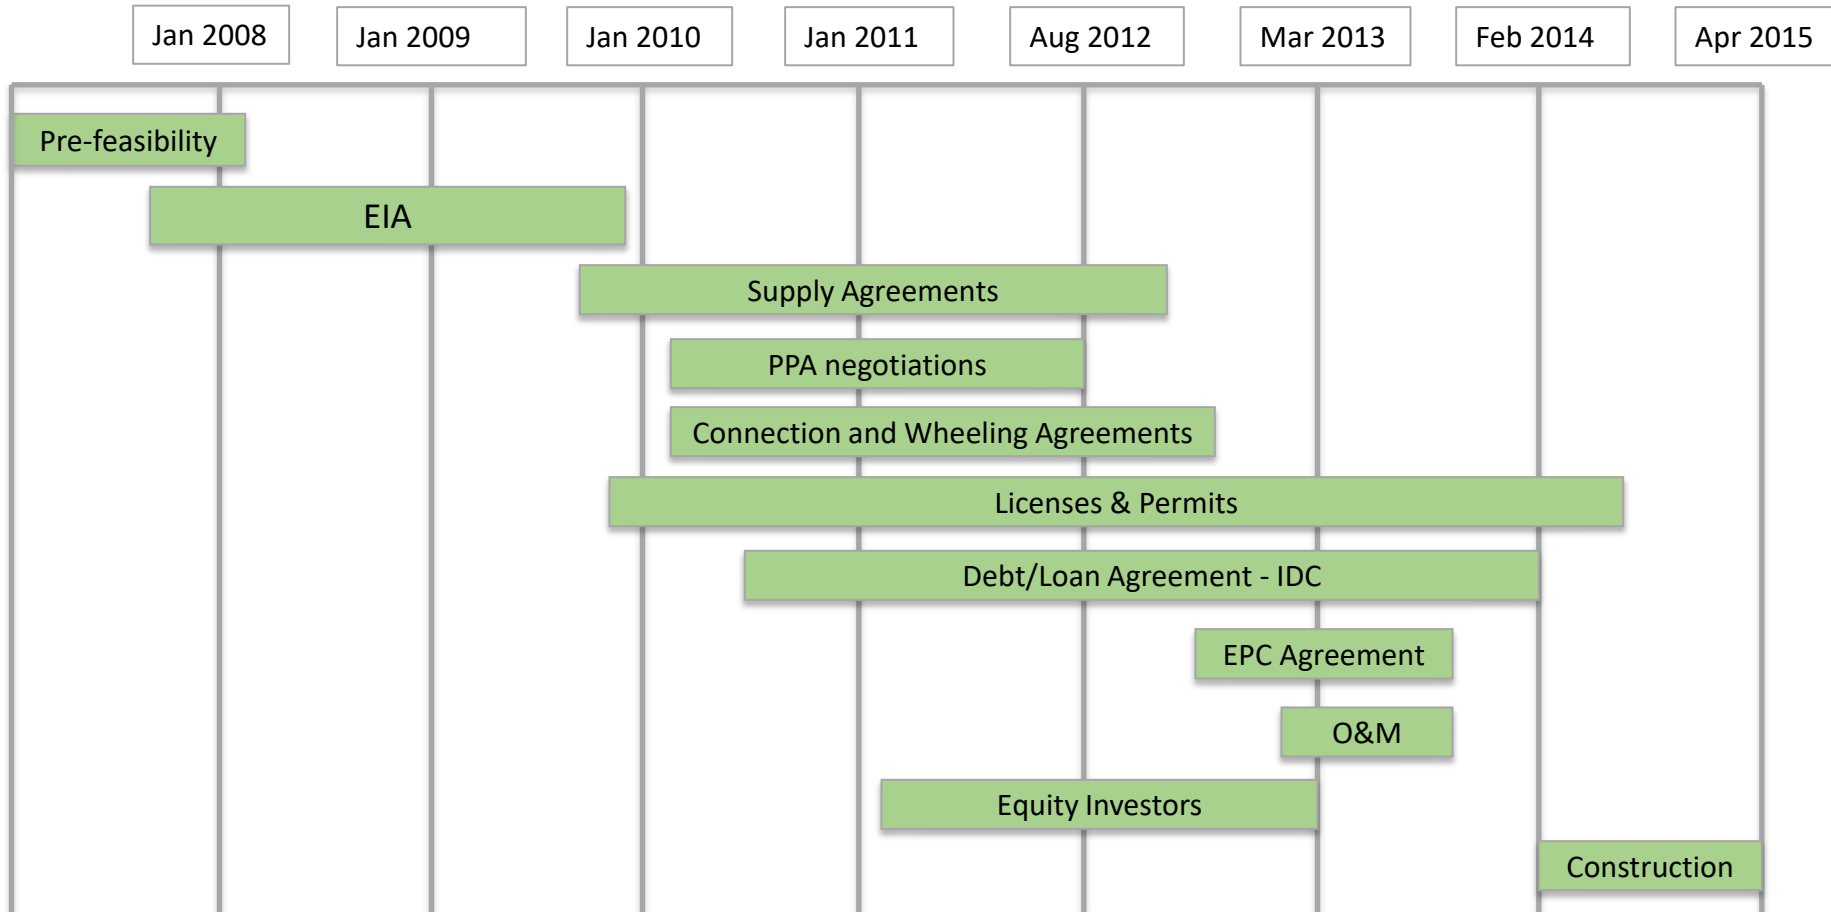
Jan 2008
Jan 2009
Jan 2010
Jan 2011
Aug 2012
Mar 2013
Feb 2014
Apr 2015

Pre-feasibility

EIA

Supply Agreements

PPA negotiations

Connection and Wheeling Agreements

Licenses & Permits

Debt/Loan Agreement - IDC

EPC Agreement

O&M

Equity Investors

Construction